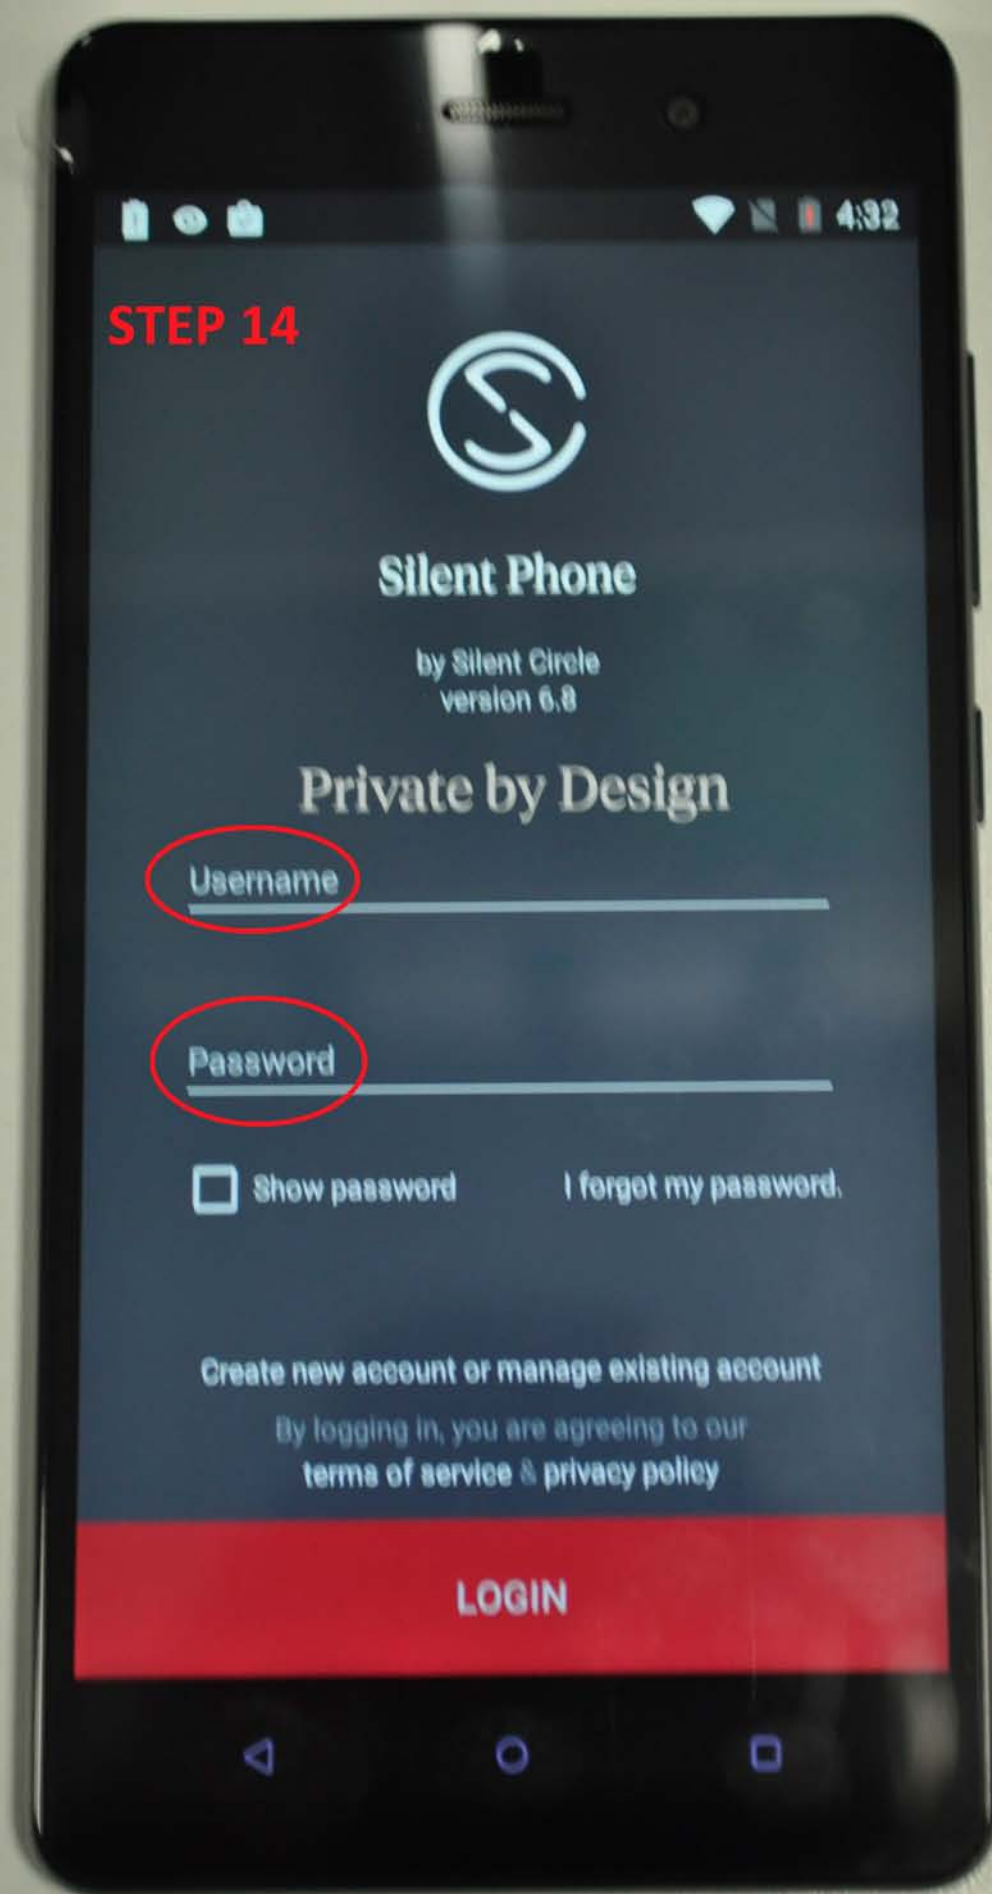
4:32

STEP 14

Silent Phone

by Silent Circle
version 6.8

Private by Design

Username

Password

Show password

I forgot my password.

Create new account or manage existing account

By logging in, you are agreeing to our
terms of service & privacy policy

LOGIN